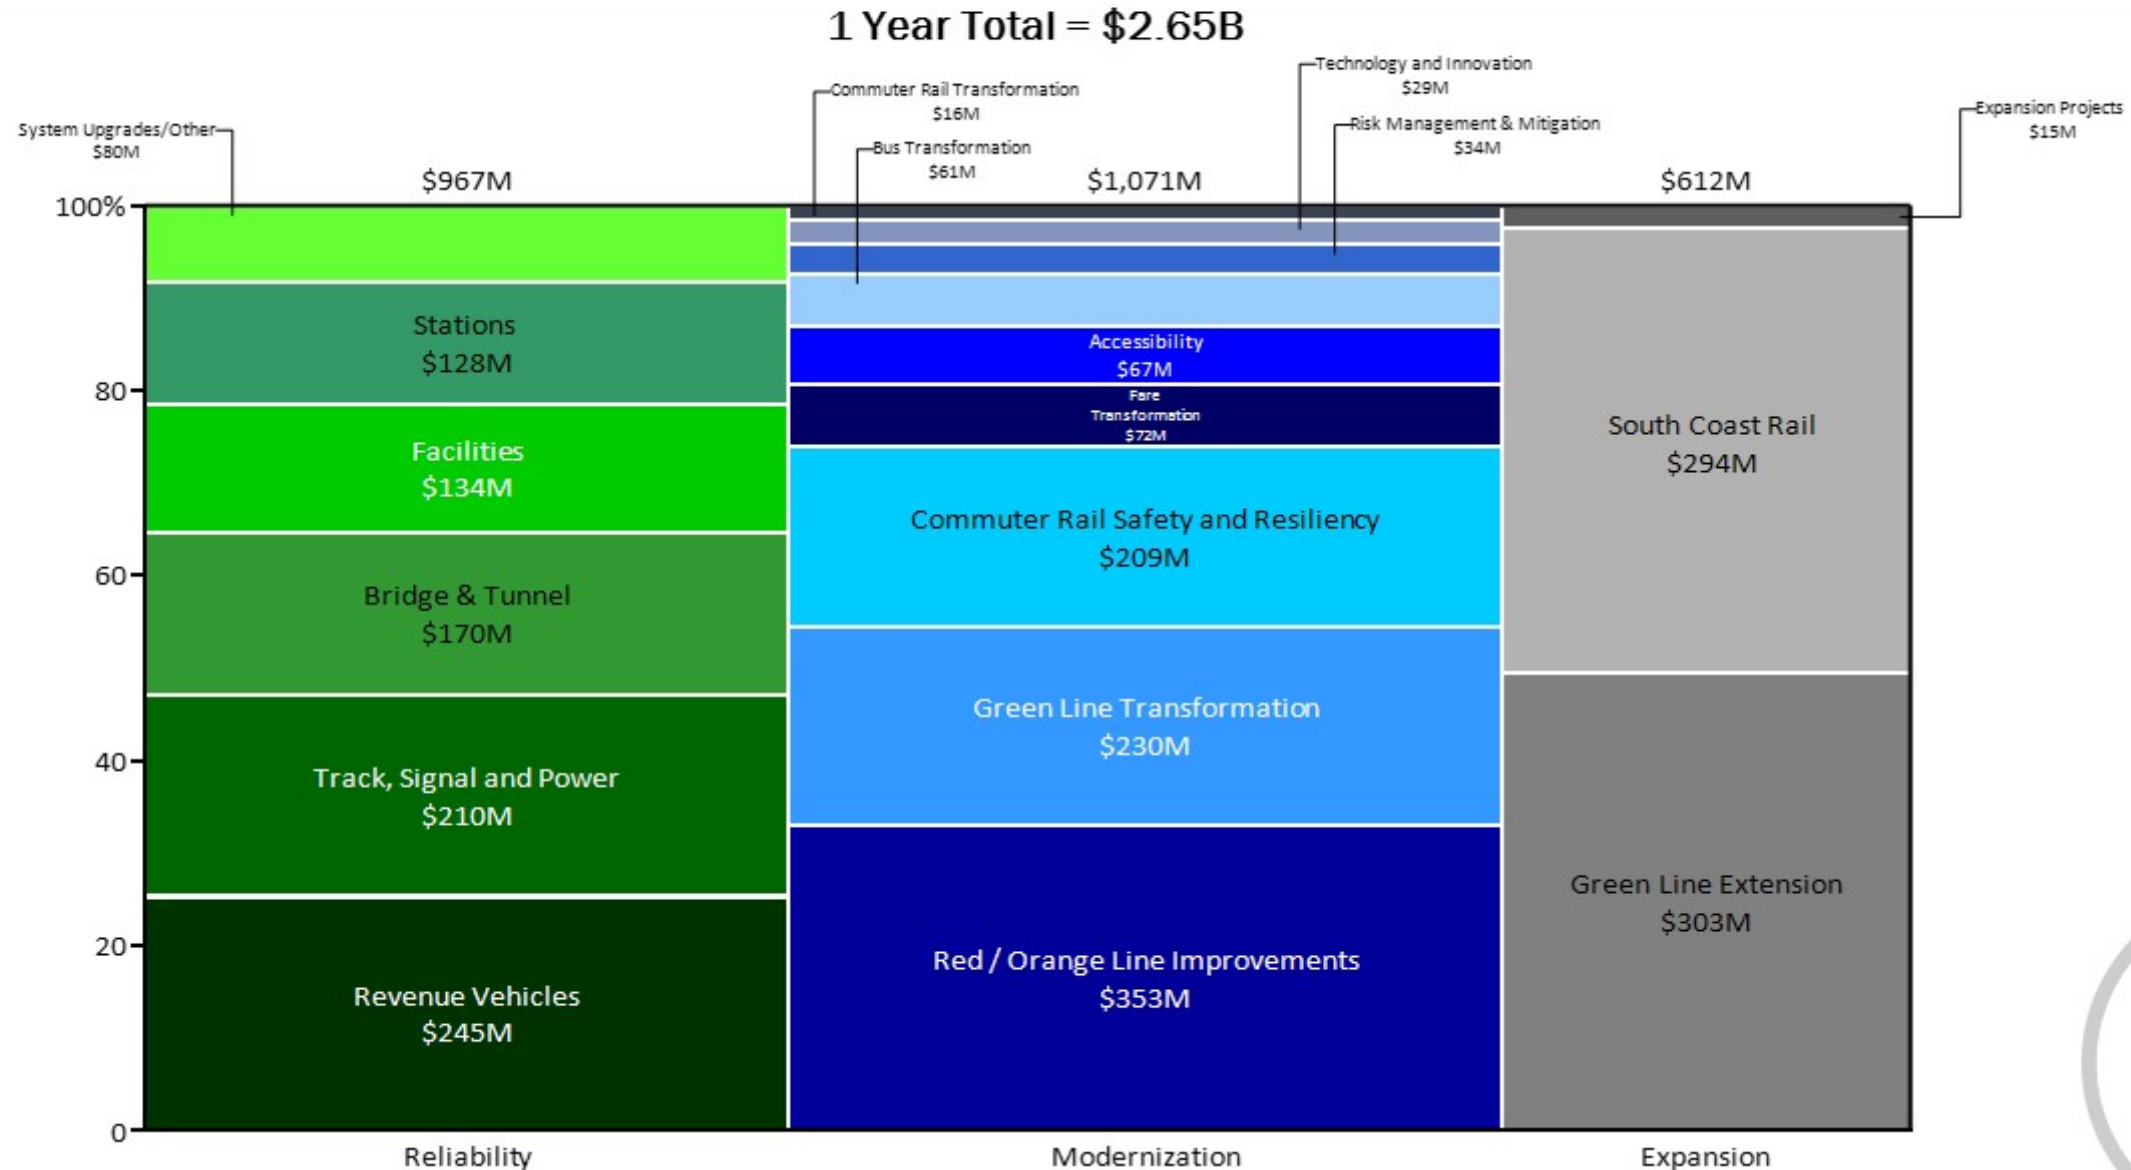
1 Year Total = $2.65B

System Upgrades/Other
$80M

Commuter Rail Transformation
$16M

Bus Transformation
$61M

Technology and Innovation
$29M

Risk Management & Mitigation
$34M

Expansion Projects
$15M

$967M

$1,071M

$612M

100%
80
60
40
20
0

Stations
$128M

Facilities
$134M

Bridge & Tunnel
$170M

Track, Signal and Power
$210M

Revenue Vehicles
$245M

Accessibility
$67M

Fare Transformation
$72M

Commuter Rail Safety and Resiliency
$209M

Green Line Transformation
$230M

Red / Orange Line Improvements
$353M

South Coast Rail
$294M

Green Line Extension
$303M

Reliability

Modernization

Expansion